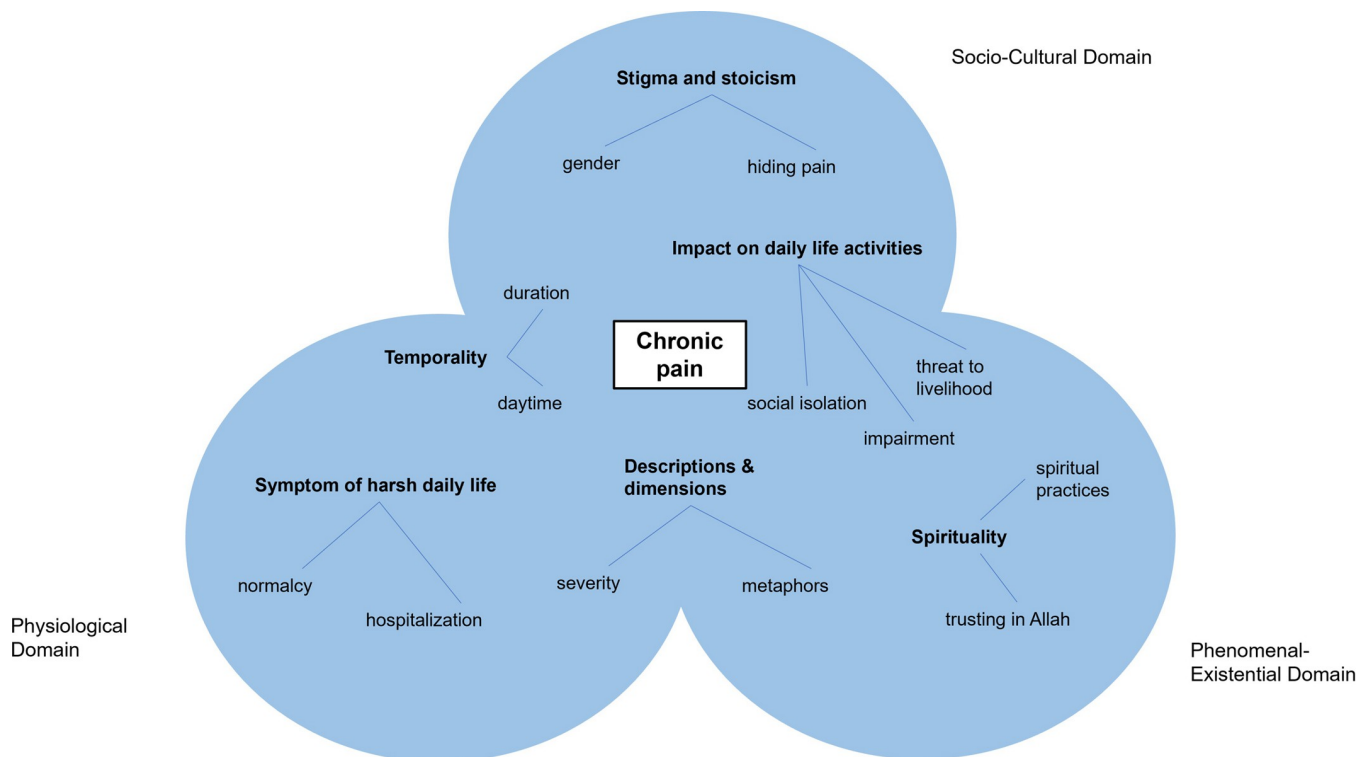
Socio-Cultural Domain

Stigma and stoicism

gender

hiding pain

Impact on daily life activities

duration

Temporality

daytime

Chronic pain

threat to livelihood

social isolation

impairment

Symptom of harsh daily life

normalcy

hospitalization

Descriptions & dimensions

severity

metaphors

spiritual practices

Spirituality

trusting in Allah

Physiological Domain

Phenomenal-Existential Domain